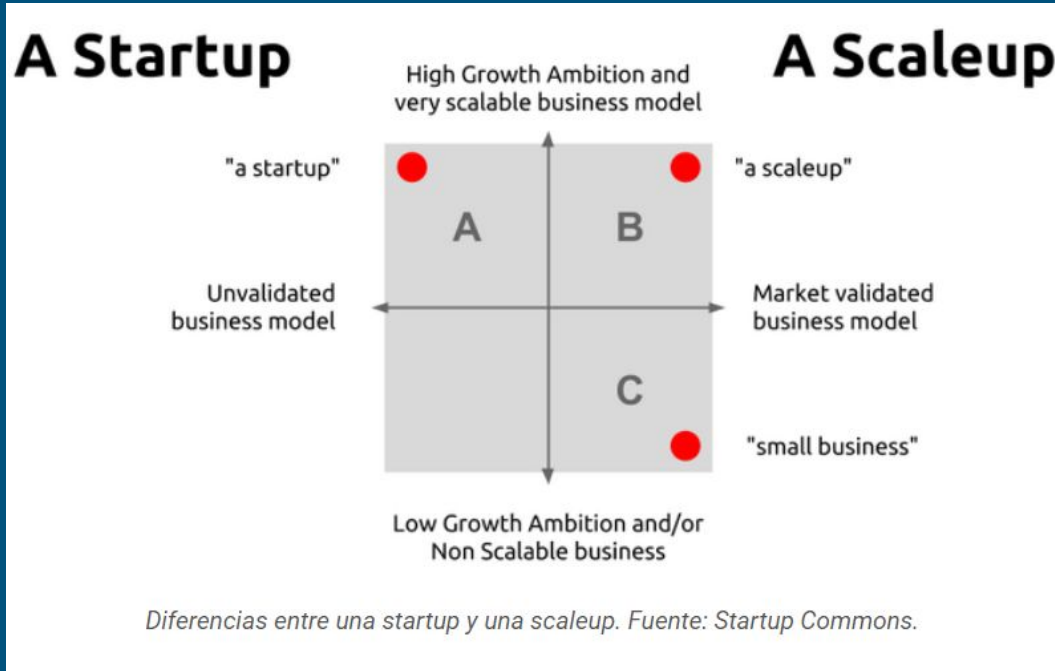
A Startup

A Scaleup

High Growth Ambition and very scalable business model

"a startup"

"a scaleup"

A

B

Unvalidated business model

Market validated business model

C

"small business"

Low Growth Ambition and/or Non Scalable business

Diferencias entre una startup y una scaleup. Fuente: Startup Commons.